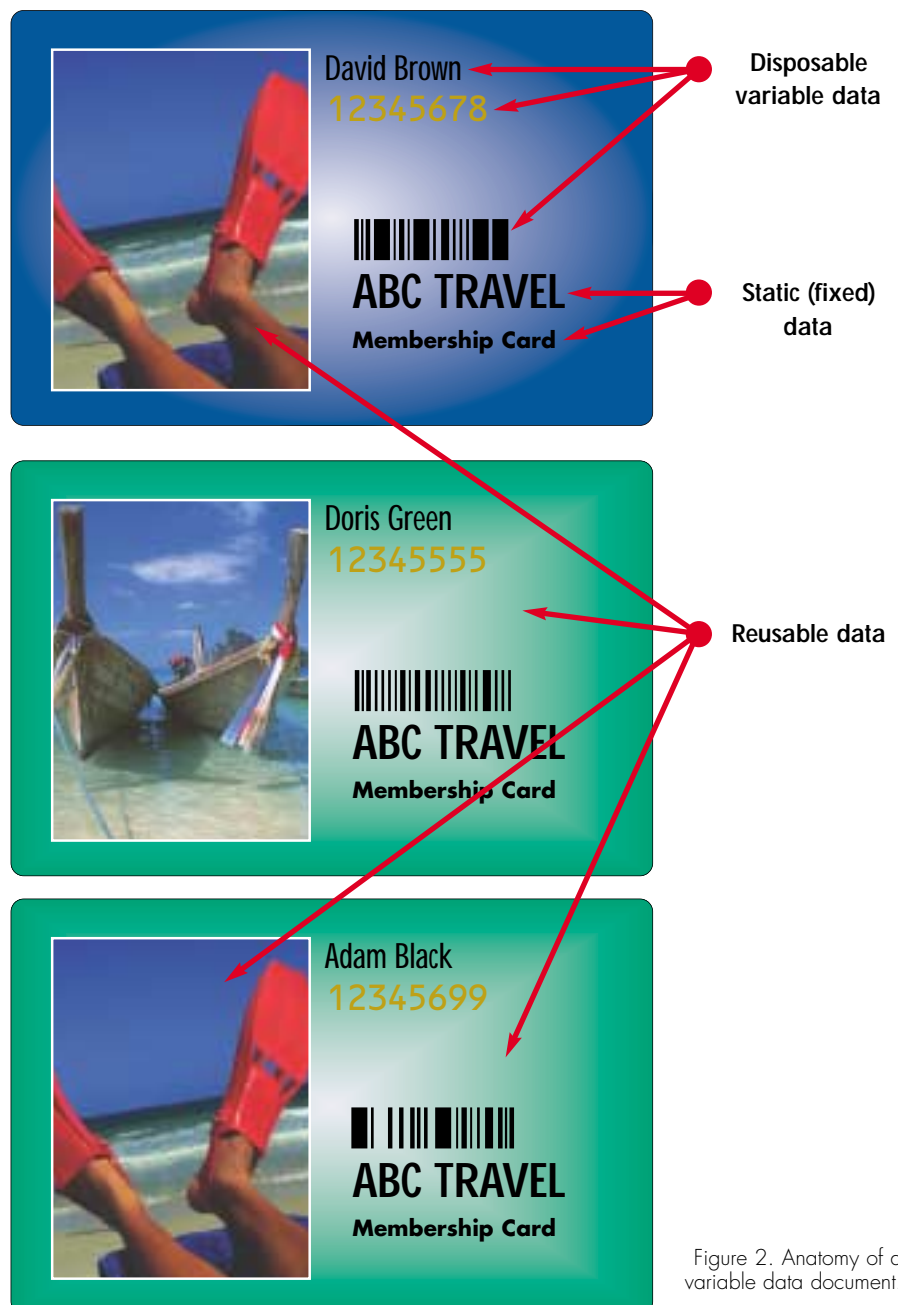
David Brown
12345678

ABC TRAVEL
Membership Card

Disposable variable data

Static (fixed) data

Doris Green
12345555

ABC TRAVEL
Membership Card

Reusable data

Adam Black
12345699

ABC TRAVEL
Membership Card

Figure 2. Anatomy of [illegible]
variable data document